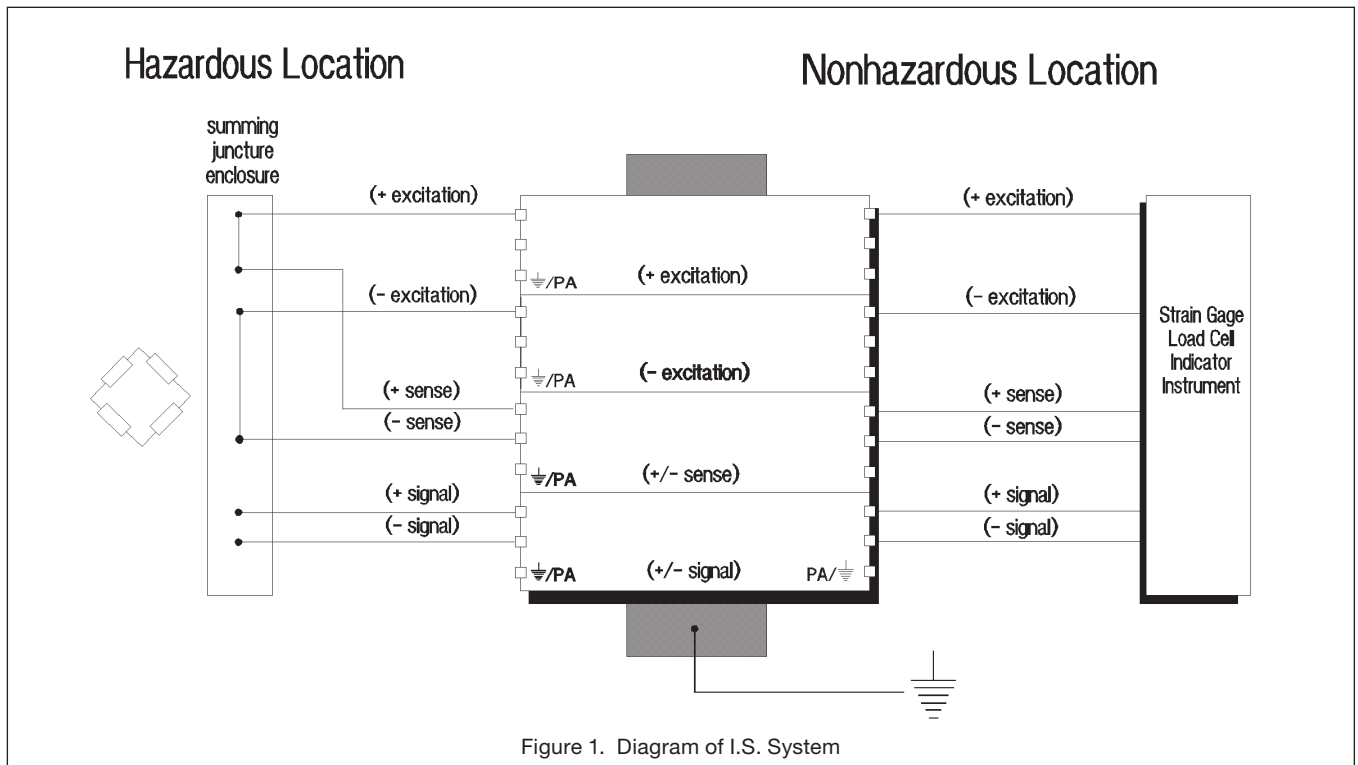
Hazardous Location

Nonhazardous Location

summing juncture enclosure

(+ excitation)

(- excitation)

(+ sense)

(- sense)

(+ signal)

(- signal)

$\equiv$/PA

(+ excitation)

$\equiv$/PA

(- excitation)

$\equiv$/PA

(+/- sense)

$\equiv$/PA

(+/- signal)

PA/$\equiv$

(+ excitation)

(- excitation)

(+ sense)

(- sense)

(+ signal)

(- signal)

Strain Gage Load Cell Indicator Instrument

Figure 1. Diagram of I.S. System